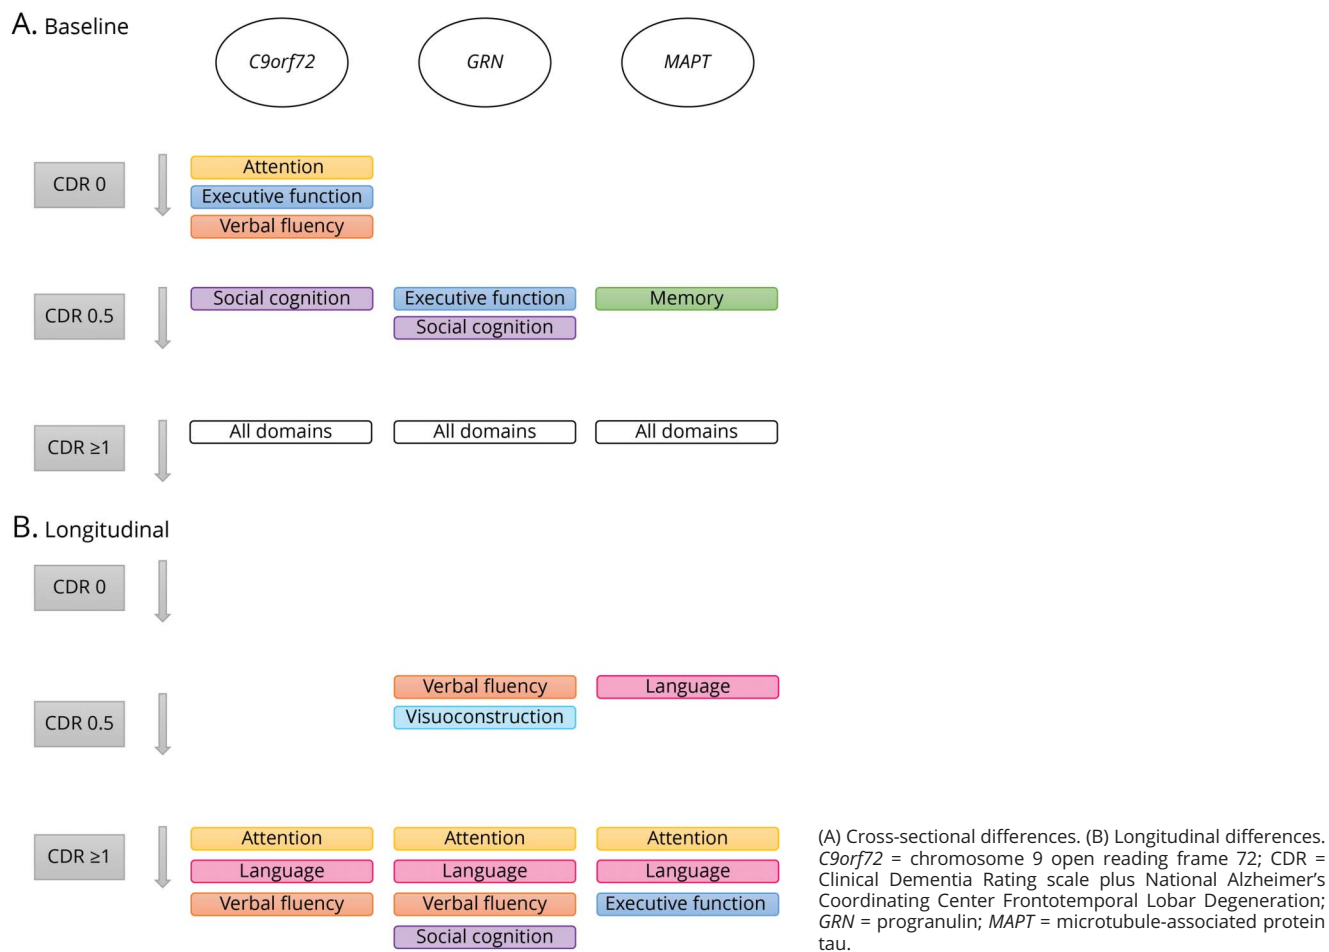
A. Baseline

C9orf72

GRN

MAPT

CDR 0

Attention

Executive function

Verbal fluency

CDR 0.5

Social cognition

Executive function

Social cognition

Memory

CDR ≥1

All domains

All domains

All domains

B. Longitudinal

CDR 0

CDR 0.5

Verbal fluency

Visuoconstruction

Language

CDR ≥1

Attention

Language

Verbal fluency

Attention

Language

Verbal fluency

Social cognition

Attention

Language

Executive function

(A) Cross-sectional differences. (B) Longitudinal differences. C9orf72 = chromosome 9 open reading frame 72; CDR = Clinical Dementia Rating scale plus National Alzheimer's Coordinating Center Frontotemporal Lobar Degeneration; GRN = progranulin; MAPT = microtubule-associated protein tau.